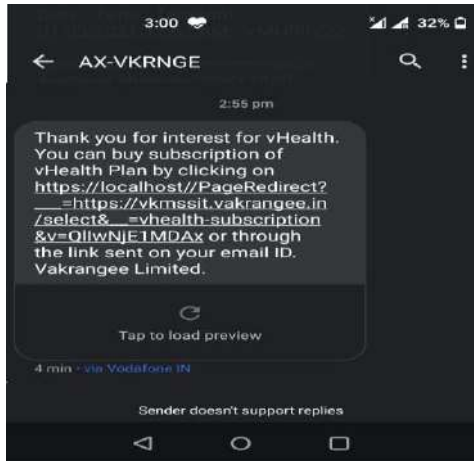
3:00 ❤ 32%

← AX-VKRNGE

2:55 pm

Thank you for interest for vHealth. You can buy subscription of vHealth Plan by clicking on https://localhost//PageRedirect?___=https://vkmssit.vakrangee.in/select&__=vhealth-subscription&v=QllwNjE1MDAx or through the link sent on your email ID. Vakrangee Limited.

Tap to load preview

4 min · via Vodafone IN

Sender doesn't support replies